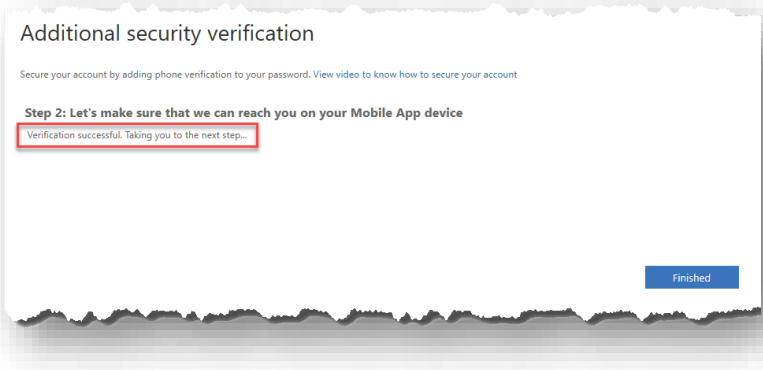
Additional security verification

Secure your account by adding phone verification to your password. View video to know how to secure your account

Step 2: Let's make sure that we can reach you on your Mobile App device

Verification successful. Taking you to the next step...

Finished